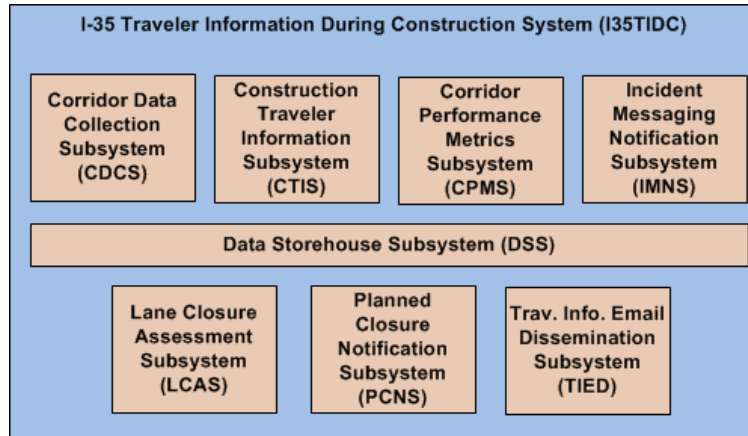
I-35 Traveler Information During Construction System (I35TIDC)

Corridor Data Collection Subsystem (CDCS)

Construction Traveler Information Subsystem (CTIS)

Corridor Performance Metrics Subsystem (CPMS)

Incident Messaging Notification Subsystem (IMNS)

Data Storehouse Subsystem (DSS)

Lane Closure Assessment Subsystem (LCAS)

Planned Closure Notification Subsystem (PCNS)

Trav. Info. Email Dissemination Subsystem (TIED)